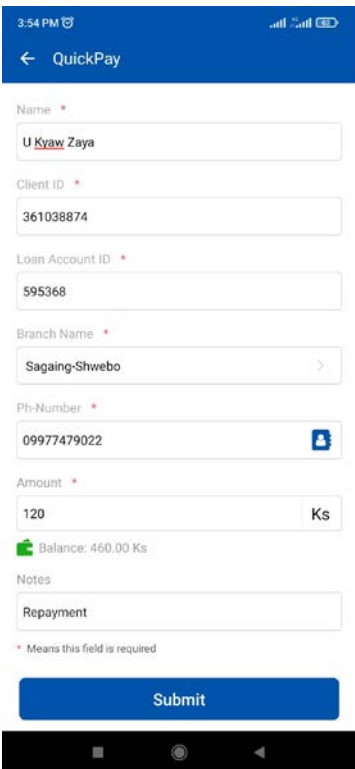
3:54 PM

← QuickPay

Name *

U Kyaw Zaya

Client ID *

361038874

Loan Account ID *

595368

Branch Name *

Sagaing-Shwebo

Ph-Number *

09977479022

Amount *

120

Ks

Balance: 460.00 Ks

Notes

Repayment

* Means this field is required

Submit